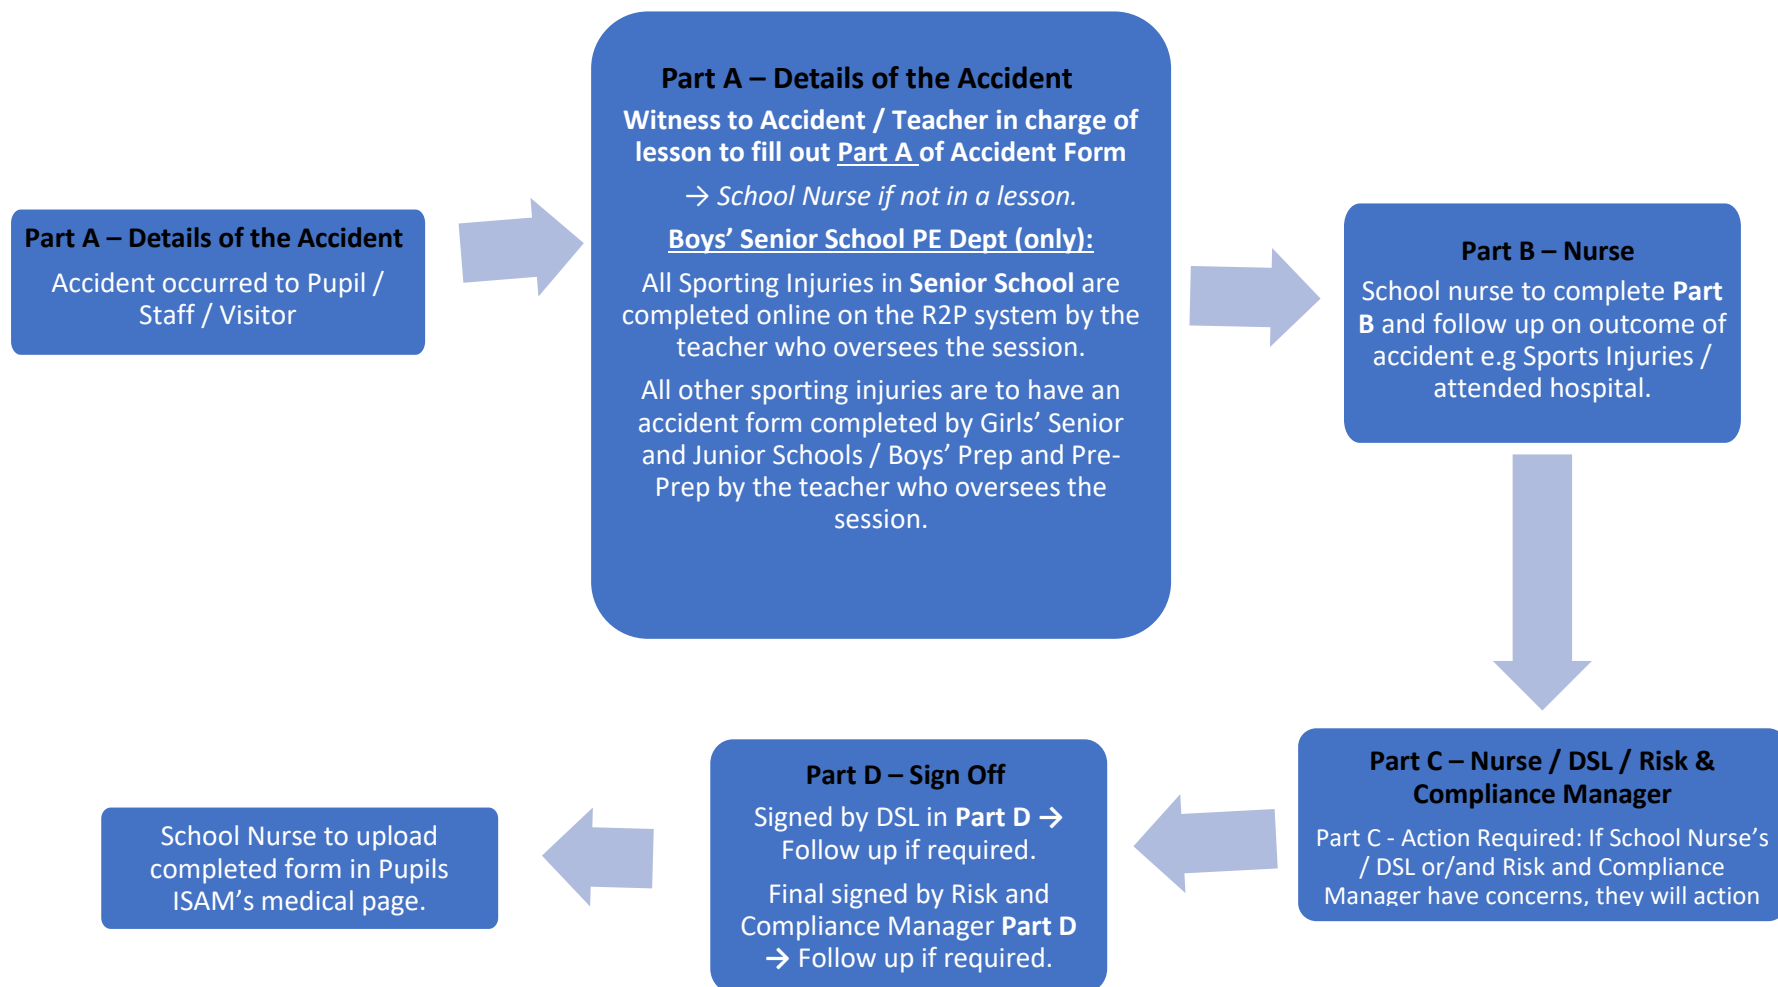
Part A – Details of the Accident

Accident occurred to Pupil / Staff / Visitor

Part A – Details of the Accident

Witness to Accident / Teacher in charge of lesson to fill out Part A of Accident Form

→ School Nurse if not in a lesson.

Boys' Senior School PE Dept (only):

All Sporting Injuries in Senior School are completed online on the R2P system by the teacher who oversees the session.

All other sporting injuries are to have an accident form completed by Girls' Senior and Junior Schools / Boys' Prep and Pre-Prep by the teacher who oversees the session.

Part B – Nurse

School nurse to complete Part B and follow up on outcome of accident e.g Sports Injuries / attended hospital.

Part C – Nurse / DSL / Risk & Compliance Manager

Part C - Action Required: If School Nurse's / DSL or/and Risk and Compliance Manager have concerns, they will action

Part D – Sign Off

Signed by DSL in Part D → Follow up if required.

Final signed by Risk and Compliance Manager Part D → Follow up if required.

School Nurse to upload completed form in Pupils ISAM's medical page.